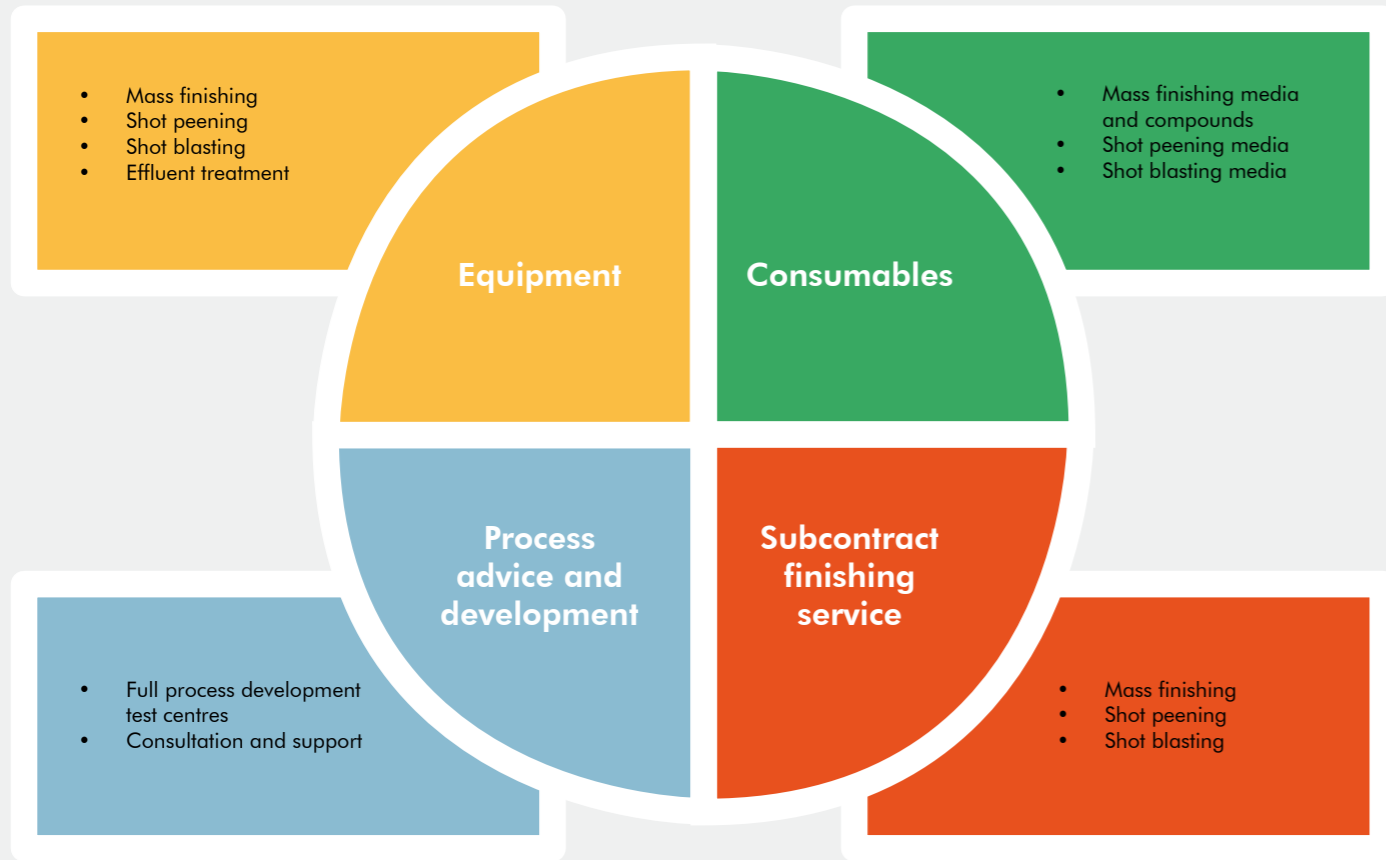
- Mass finishing
- Shot peening
- Shot blasting
- Effluent treatment

- Mass finishing media and compounds
- Shot peening media
- Shot blasting media

Equipment

Consumables

Process advice and development

Subcontract finishing service

- Full process development test centres
- Consultation and support

- Mass finishing
- Shot peening
- Shot blasting